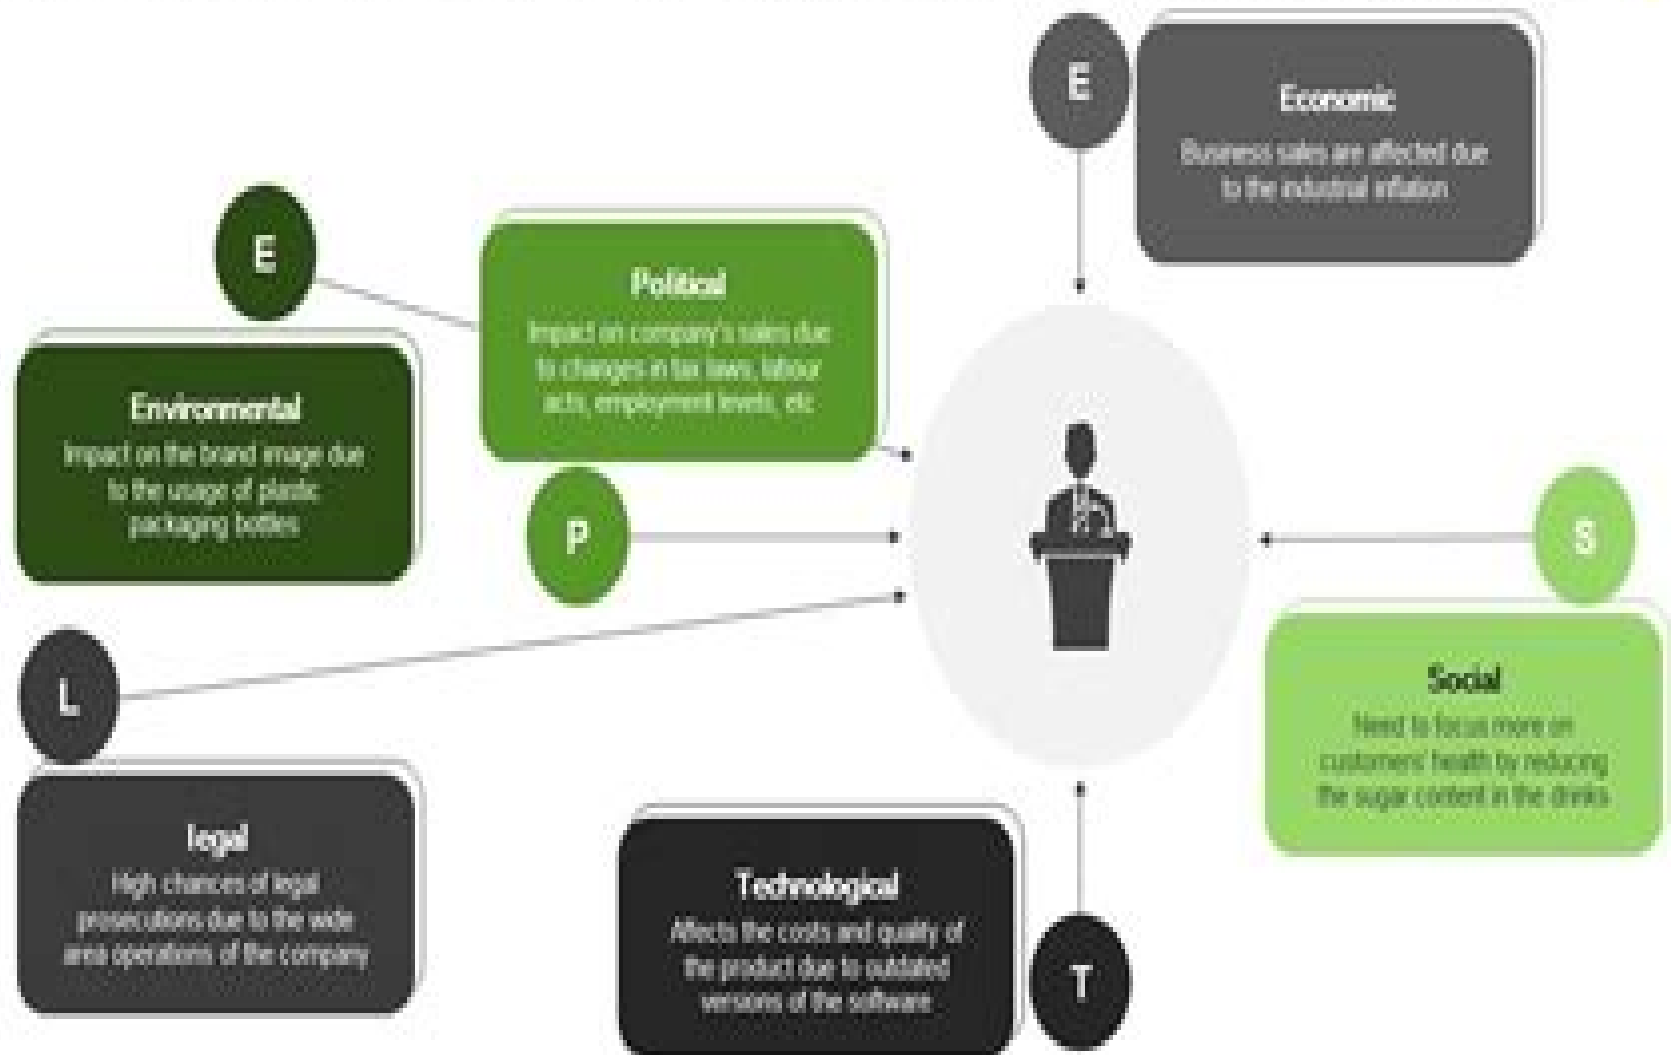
E

Economic

Business sales are affected due to the industrial inflation

E

Political

Impact on company's sales due to changes in tax laws, labour acts, employment levels, etc

Environmental

Impact on the brand image due to the usage of plastic packaging bottles

P

S

L

Social

Need to focus more on customers' health by reducing the sugar content in the drinks

legal

High chances of legal prosecutions due to the wide area operations of the company

Technological

Affects the costs and quality of the product due to outdated versions of the software

T